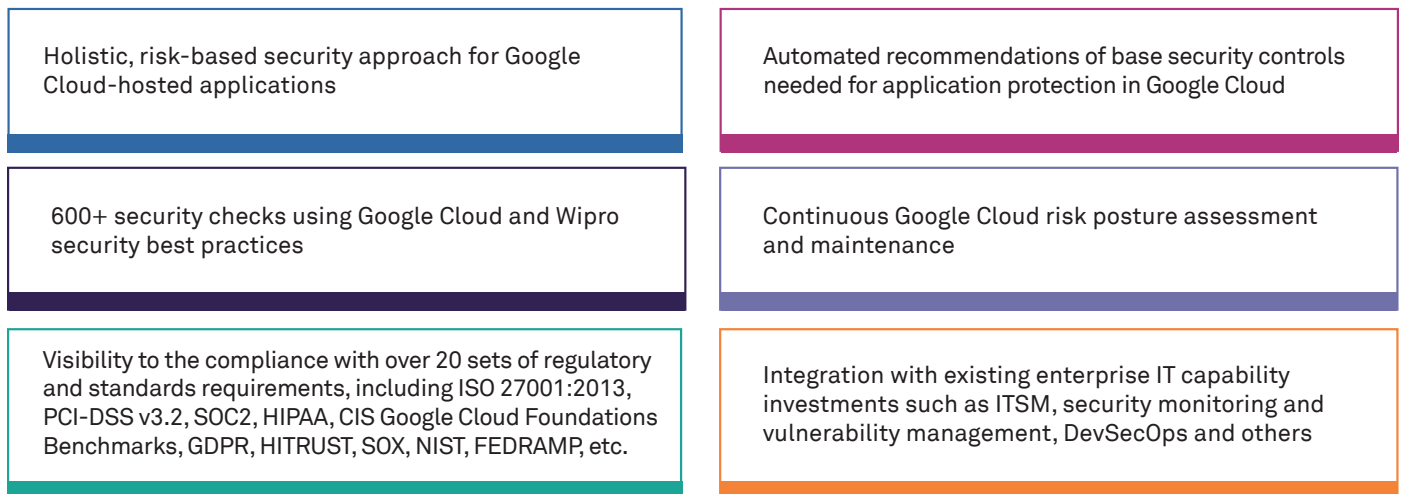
Holistic, risk-based security approach for Google Cloud-hosted applications

Automated recommendations of base security controls needed for application protection in Google Cloud

600+ security checks using Google Cloud and Wipro security best practices

Continuous Google Cloud risk posture assessment and maintenance

Visibility to the compliance with over 20 sets of regulatory and standards requirements, including ISO 27001:2013, PCI-DSS v3.2, SOC2, HIPAA, CIS Google Cloud Foundations Benchmarks, GDPR, HITRUST, SOX, NIST, FEDRAMP, etc.

Integration with existing enterprise IT capability investments such as ITSM, security monitoring and vulnerability management, DevSecOps and others